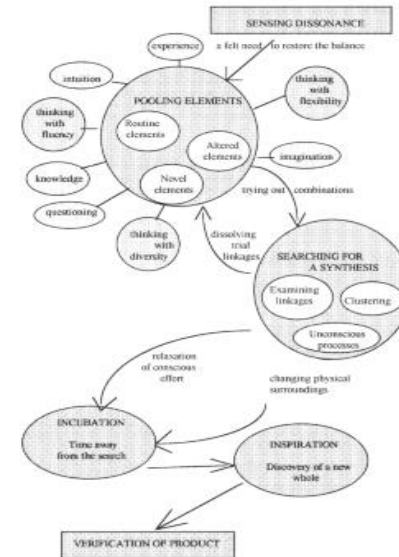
SENSING DISSONANCE

experience

a felt need to restore the balance

intuition

thinking with flexibility

POOLING ELEMENTS

thinking with fluency

Routine elements

Altered elements

imagination

knowledge

Novel elements

questioning

trying out combinations

thinking with diversity

dissolving trial linkages

SEARCHING FOR A SYNTHESIS

Examining linkages

Clustering

Unconscious processes

relaxation of conscious effort

changing physical surroundings

INCUBATION

Time away from the search

INSPIRATION

Discovery of a new whole

VERIFICATION OF PRODUCT